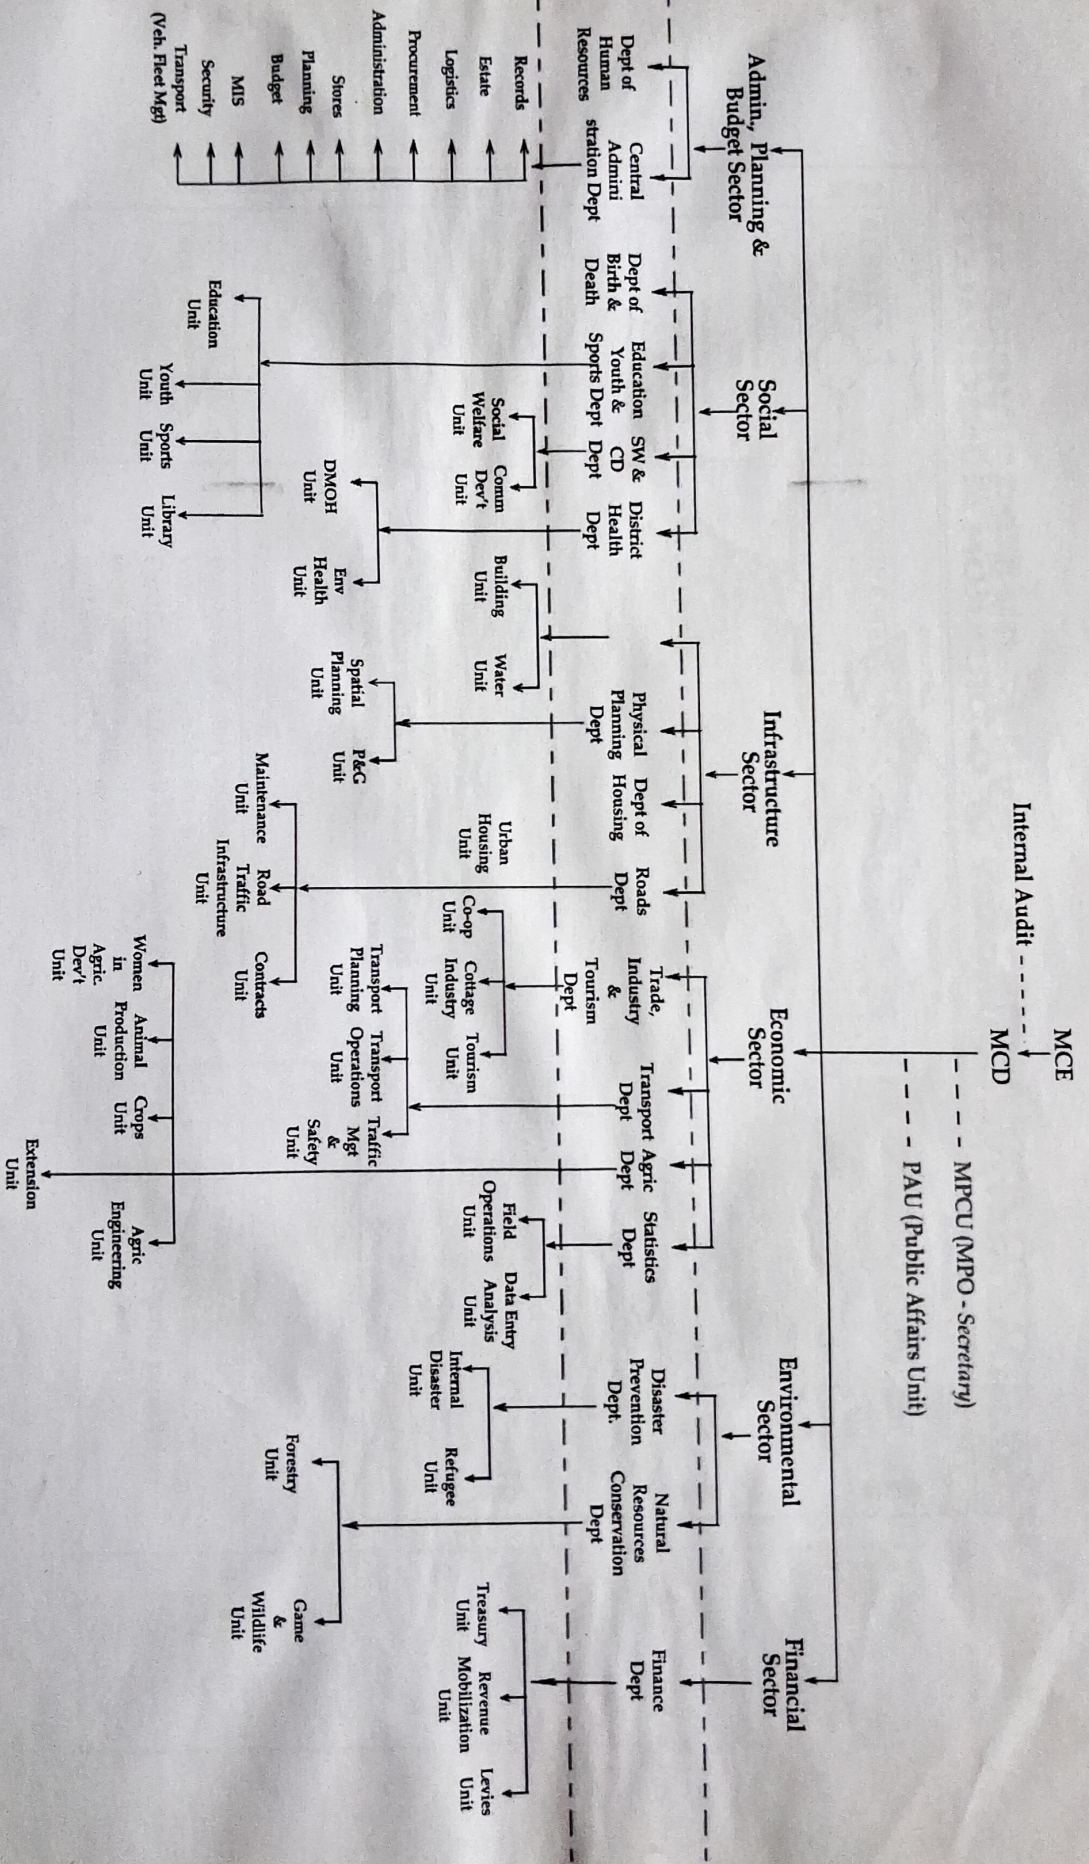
MCE

Internal Audit

MCD

MPCU (MPO - Secretary)

PAU (Public Affairs Unit)

Admin., Planning & Budget Sector

Social Sector

Infrastructure Sector

Economic Sector

Environmental Sector

Financial Sector

Dept of Human Resources

Central Administration Dept

Dept of Birth & Death

Education Youth & Sports Dept

SW & CD Dept

District Health Dept

Physical Planning Dept

Dept of Housing

Roads Dept

Trade, Industry & Tourism Dept

Transport Dept

Agric Dept

Statistics Dept

Disaster Prevention Dept.

Natural Resources Conservation Dept

Finance Dept

Records

Estate

Logistics

Procurement

Administration

Stores

Planning

Budget

MIS

Security

Transport (Veh. Fleet Mgt)

Education Unit

Youth Unit

Sports Unit

Library Unit

Social Welfare Unit

Comm Dev't Unit

DMOH Unit

Env Health Unit

Building Unit

Water Unit

Spatial Planning Unit

P&G Unit

Urban Housing Unit

Maintenance Unit

Road Traffic Infrastructure Unit

Contracts Unit

Co-op Unit

Cottage Industry Unit

Tourism Unit

Transport Planning Unit

Transport Operations Unit

Traffic Mgt & Safety Unit

Women in Agric. Dev't Unit

Animal Production Unit

Crops Unit

Agric Engineering Unit

Extension Unit

Field Operations Unit

Data Entry Analysis Unit

Internal Disaster Unit

Refugee Unit

Forestry Unit

Game & Wildlife Unit

Treasury Unit

Revenue Mobilization Unit

Levies Unit